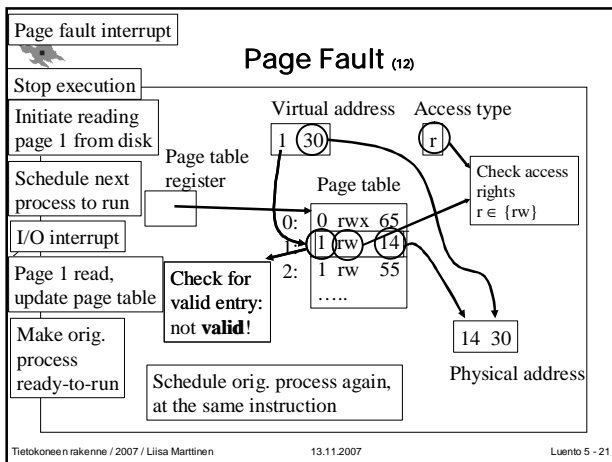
Page fault interrupt

Page Fault (12)

Stop execution

Initiate reading page 1 from disk

Schedule next process to run

I/O interrupt

Page 1 read, update page table

Make orig. process ready-to-run

Virtual address

Access type

1 30

r

Page table register

Check access rights
r ∈ {rw}

Page table

| | | | |
|---|---|---|---|
| 0: | 0 | rwx | 65 |
| 1: | 1 | rw | 14 |
| 2: | 1 | rw | 55 |
| | ….. | | |

Check for valid entry: not **valid**!

14 30

Physical address

Schedule orig. process again, at the same instruction

Tietokoneen rakenne / 2007 / Liisa Marttinen

13.11.2007

Luento 5 - 21